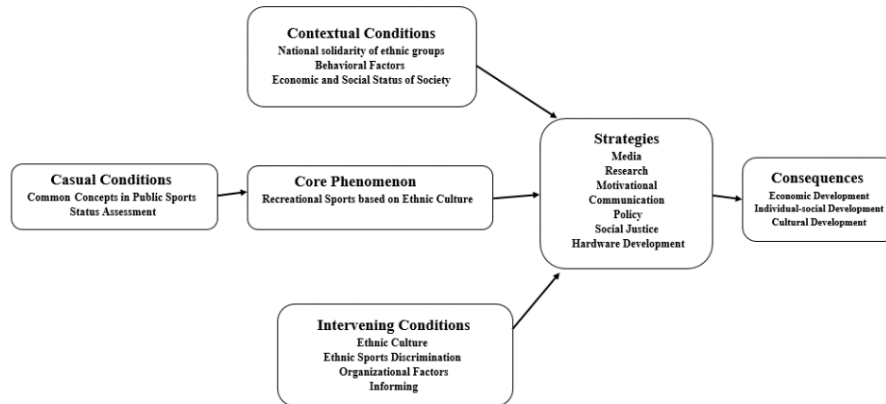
Contextual Conditions
National solidarity of ethnic groups
Behavioral Factors
Economic and Social Status of Society

Casual Conditions
Common Concepts in Public Sports
Status Assessment

Core Phenomenon
Recreational Sports based on Ethnic Culture

Strategies
Media
Research
Motivational
Communication
Policy
Social Justice
Hardware Development

Consequences
Economic Development
Individual-social Development
Cultural Development

Intervening Conditions
Ethnic Culture
Ethnic Sports Discrimination
Organizational Factors
Informing